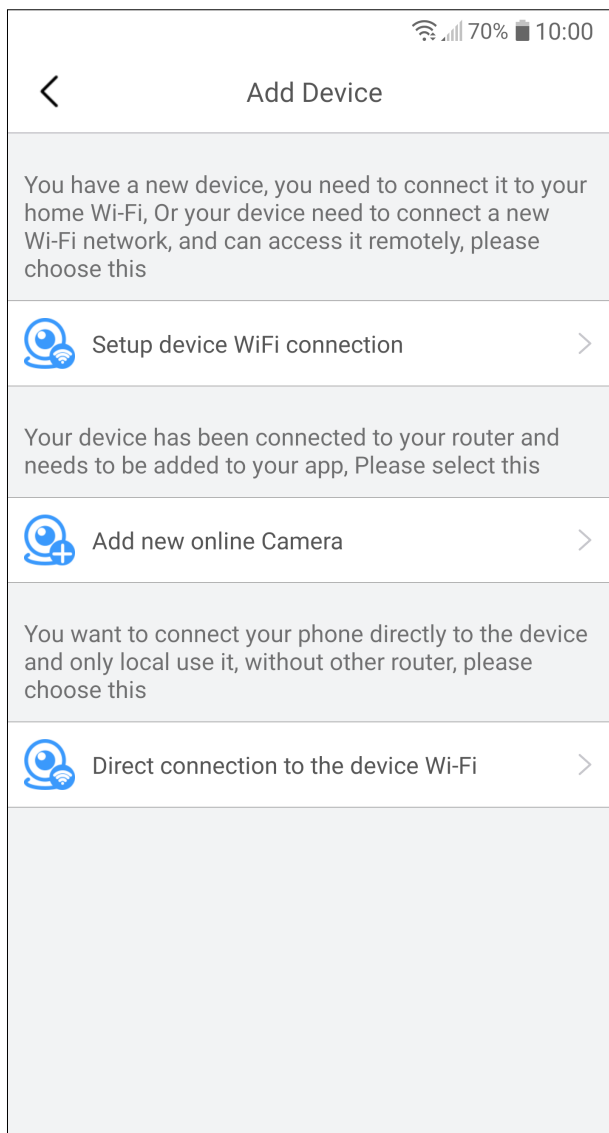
70% 10:00

Add Device

You have a new device, you need to connect it to your home Wi-Fi, Or your device need to connect a new Wi-Fi network, and can access it remotely, please choose this

Setup device WiFi connection

Your device has been connected to your router and needs to be added to your app, Please select this

Add new online Camera

You want to connect your phone directly to the device and only local use it, without other router, please choose this

Direct connection to the device Wi-Fi